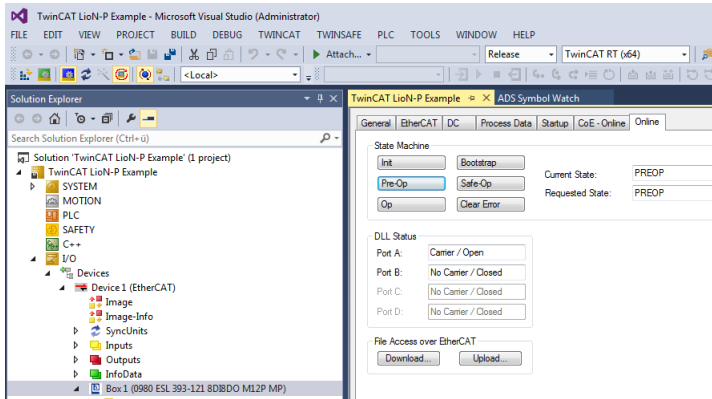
TwinCAT LioN-P Example - Microsoft Visual Studio (Administrator)

FILE EDIT VIEW PROJECT BUILD DEBUG TWINCAT TWINSAFE PLC TOOLS WINDOW HELP

Attach... Release TwinCAT RT (x64)

<Local>

Solution Explorer

Search Solution Explorer (Ctrl+ü)

Solution 'TwinCAT LioN-P Example' (1 project)
TwinCAT LioN-P Example
SYSTEM
MOTION
PLC
SAFETY
C++
I/O
Devices
Device 1 (EtherCAT)
Image
Image-Info
SyncUnits
Inputs
Outputs
InfoData
Box 1 (0980 ESL 393-121 8DI8DO M12P MP)

TwinCAT LioN-P Example ADS Symbol Watch

General EtherCAT DC Process Data Startup CoE - Online Online

State Machine
Init Bootstrap
Pre-Op Safe-Op
Op Clear Error
Current State: PREOP
Requested State: PREOP

DLL Status
Port A: Carrier / Open
Port B: No Carrier / Closed
Port C: No Carrier / Closed
Port D: No Carrier / Closed

File Access over EtherCAT
Download... Upload...